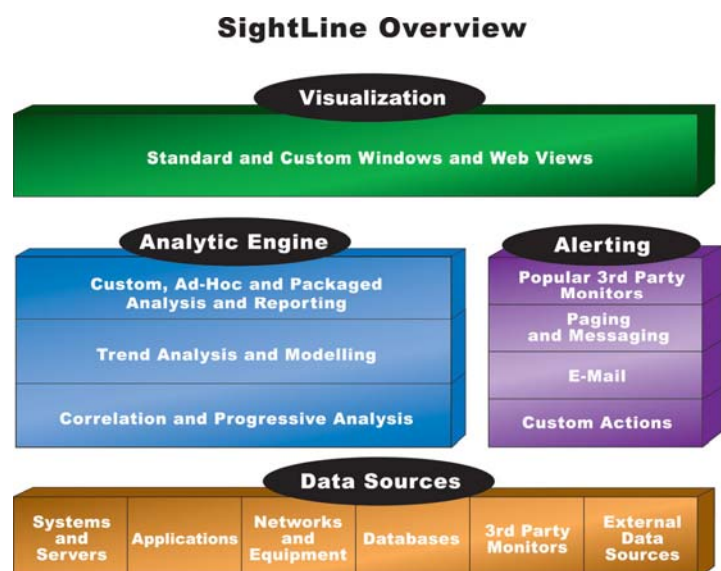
SightLine Overview

Visualization

Standard and Custom Windows and Web Views

Analytic Engine

Custom, Ad-Hoc and Packaged Analysis and Reporting

Trend Analysis and Modelling

Correlation and Progressive Analysis

Alerting

Popular 3rd Party Monitors

Paging and Messaging

E-Mail

Custom Actions

Data Sources

Systems and Servers

Applications

Networks and Equipment

Databases

3rd Party Monitors

External Data Sources